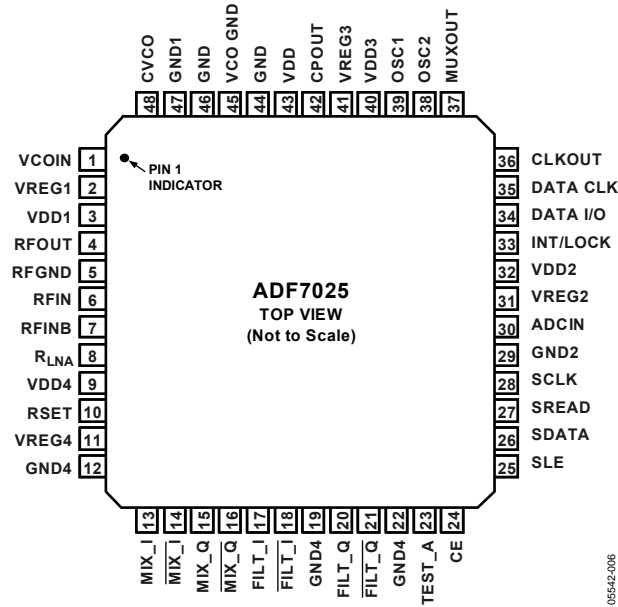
CVCO 48
GND1 47
GND 46
VCO GND 45
GND 44
VDD 43
CPOUT 42
VREG3 41
VDD3 40
OSC1 39
OSC2 38
MUXOUT 37

VCOIN 1
VREG1 2
VDD1 3
RFOUT 4
RFGND 5
RFIN 6
RFINB 7
$R_{LNA}$ 8
VDD4 9
RSET 10
VREG4 11
GND4 12

PIN 1 INDICATOR

ADF7025
TOP VIEW
(Not to Scale)

36 CLKOUT
35 DATA CLK
34 DATA I/O
33 INT/LOCK
32 VDD2
31 VREG2
30 ADCIN
29 GND2
28 SCLK
27 SREAD
26 SDATA
25 SLE

13 MIX_I
14 $\overline{\text{MIX\_I}}$
15 MIX_Q
16 $\overline{\text{MIX\_Q}}$
17 FILT_I
18 $\overline{\text{FILT\_I}}$
19 GND4
20 FILT_Q
21 $\overline{\text{FILT\_Q}}$
22 GND4
23 TEST_A
24 CE

05542-006